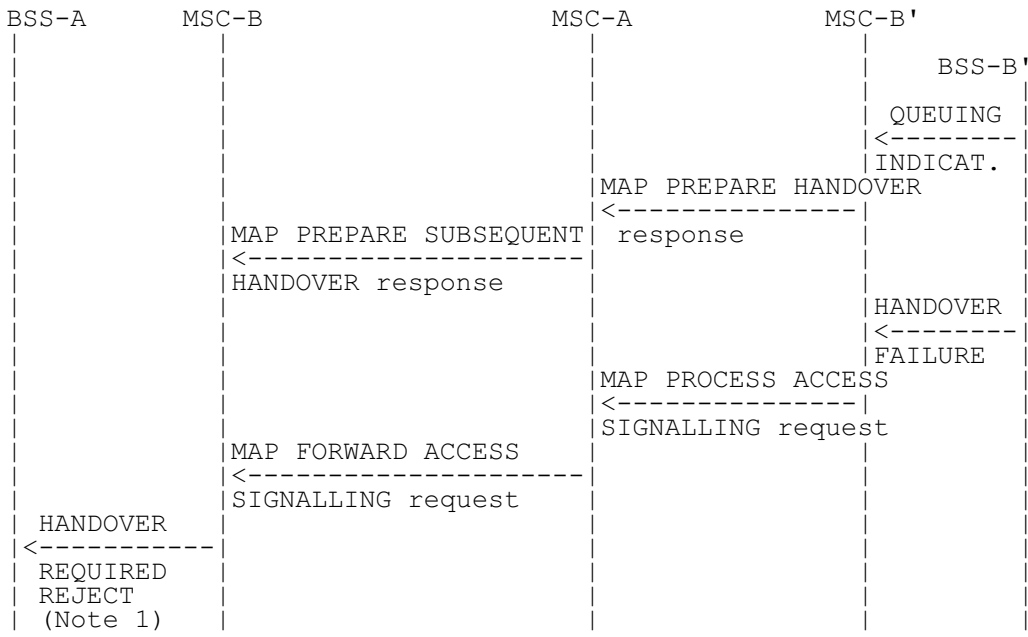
BSS-A MSC-B MSC-A MSC-B'

BSS-B'

QUEUING
<--------
INDICAT.

MAP PREPARE HANDOVER
<----------------
response

MAP PREPARE SUBSEQUENT
<----------------------
HANDOVER response

HANDOVER
<--------
FAILURE

MAP PROCESS ACCESS
<----------------
SIGNALLING request

MAP FORWARD ACCESS
<----------------------
SIGNALLING request

HANDOVER
<-----------
REQUIRED
REJECT
(Note 1)